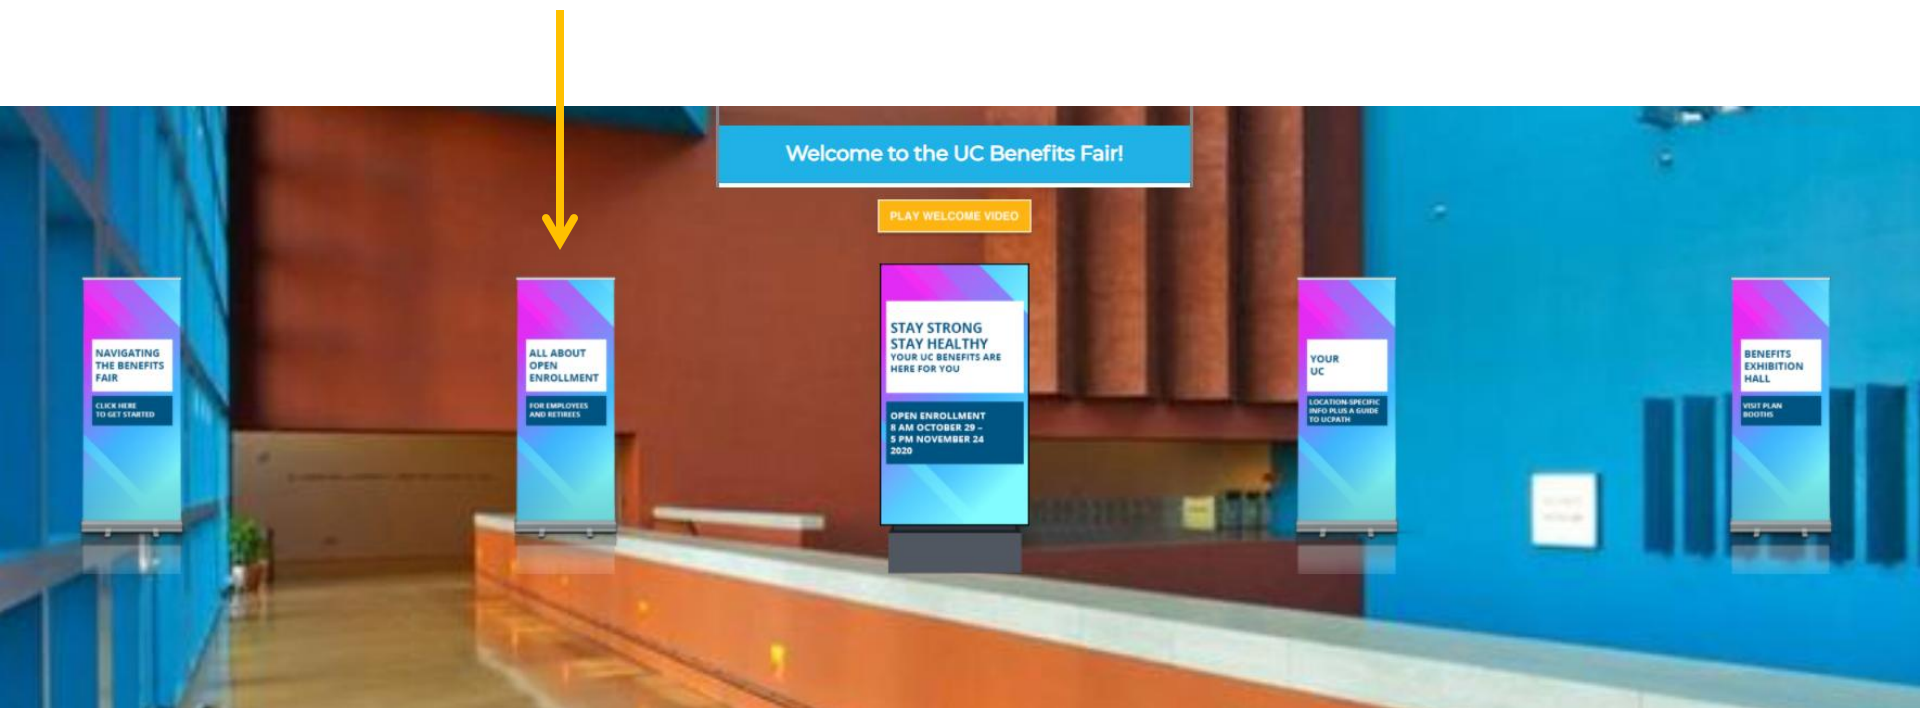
Welcome to the UC Benefits Fair!

PLAY WELCOME VIDEO

NAVIGATING THE BENEFITS FAIR

CLICK HERE TO GET STARTED

ALL ABOUT OPEN ENROLLMENT

FOR EMPLOYEES AND RETIREES

STAY STRONG STAY HEALTHY

YOUR UC BENEFITS ARE HERE FOR YOU

OPEN ENROLLMENT 8 AM OCTOBER 29 – 5 PM NOVEMBER 24 2020

YOUR UC

LOCATION-SPECIFIC INFO PLUS A GUIDE TO UCPATH

BENEFITS EXHIBITION HALL

VISIT PLAN BOOTHS